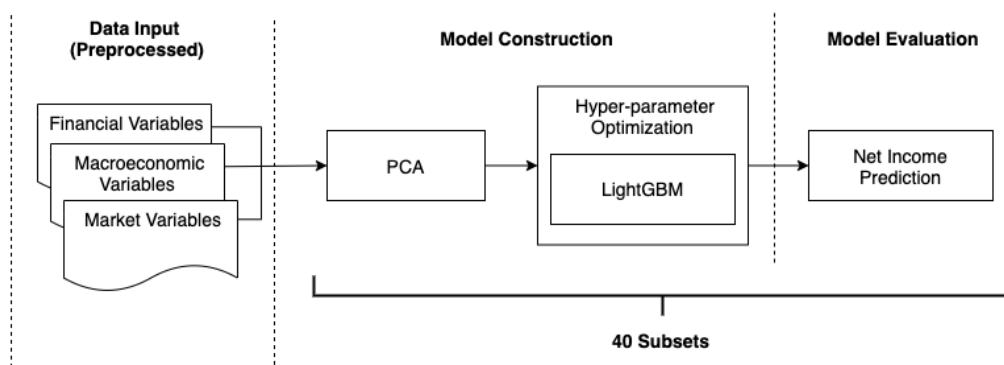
Data Input (Preprocessed)

Model Construction

Model Evaluation

Financial Variables

Macroeconomic Variables

Market Variables

PCA

Hyper-parameter Optimization

LightGBM

Net Income Prediction

40 Subsets